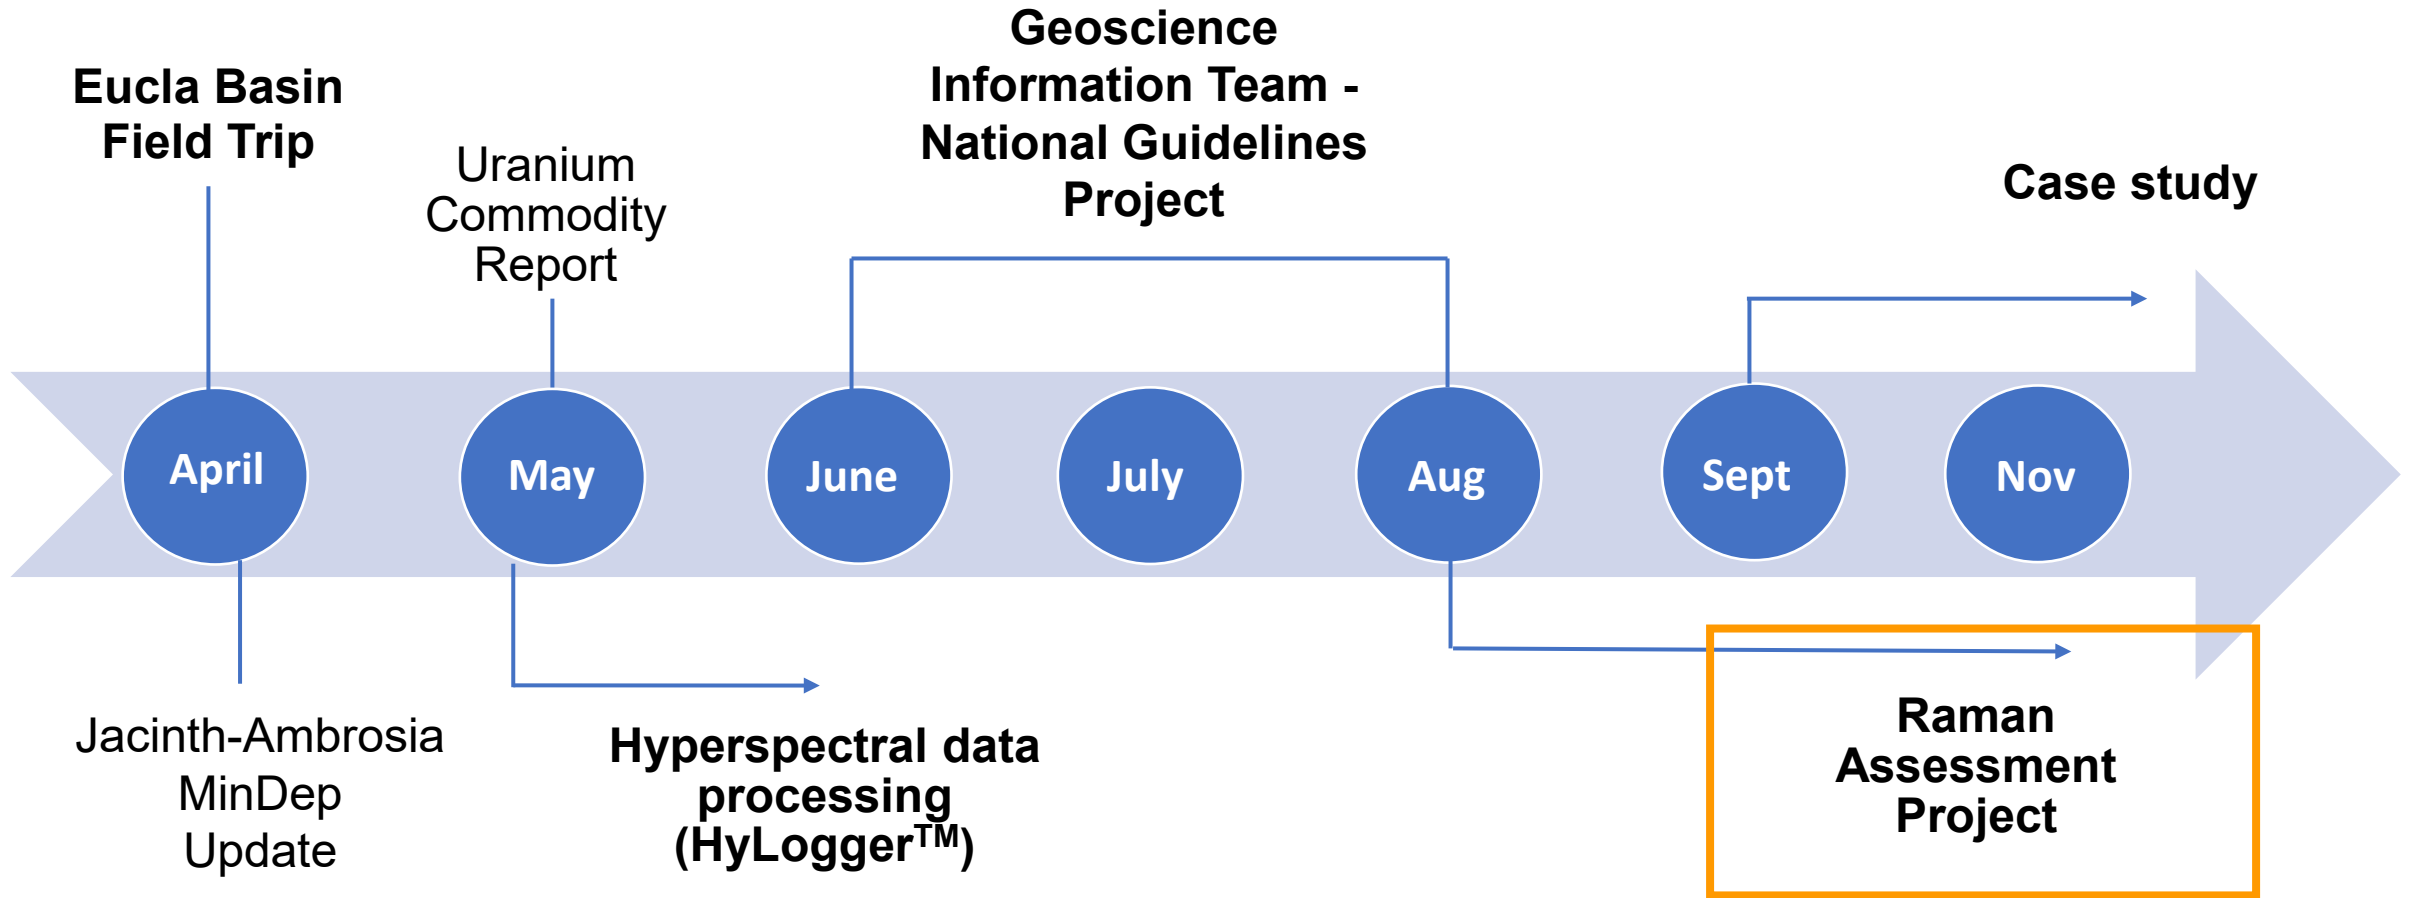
Eucla Basin Field Trip

Uranium Commodity Report

Geoscience Information Team - National Guidelines Project

Case study

April

May

June

July

Aug

Sept

Nov

Jacinth-Ambrosia MinDep Update

Hyperspectral data processing (HyLogger$^{TM}$)

Raman Assessment Project